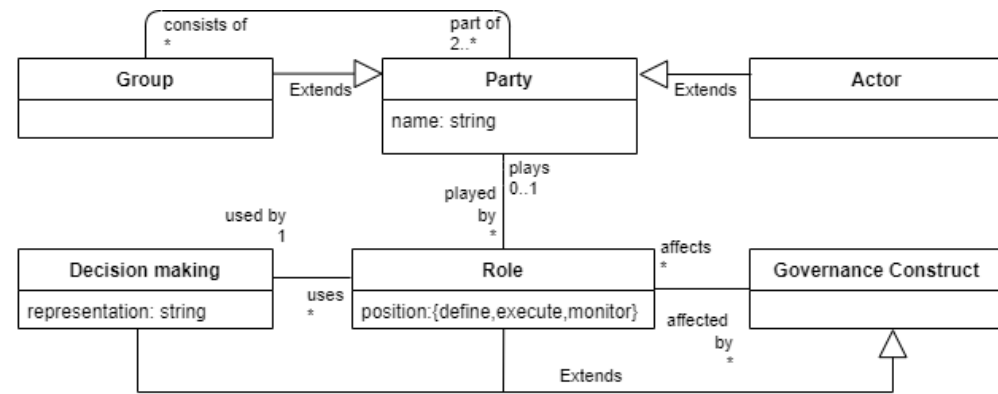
consists of
*
part of
2..*
Group
Extends
Party
name: string
Extends
Actor
plays
0..1
played by
*
used by
1
Decision making
representation: string
uses
*
Role
position:{define,execute,monitor}
affects
*
affected by
*
Governance Construct
Extends